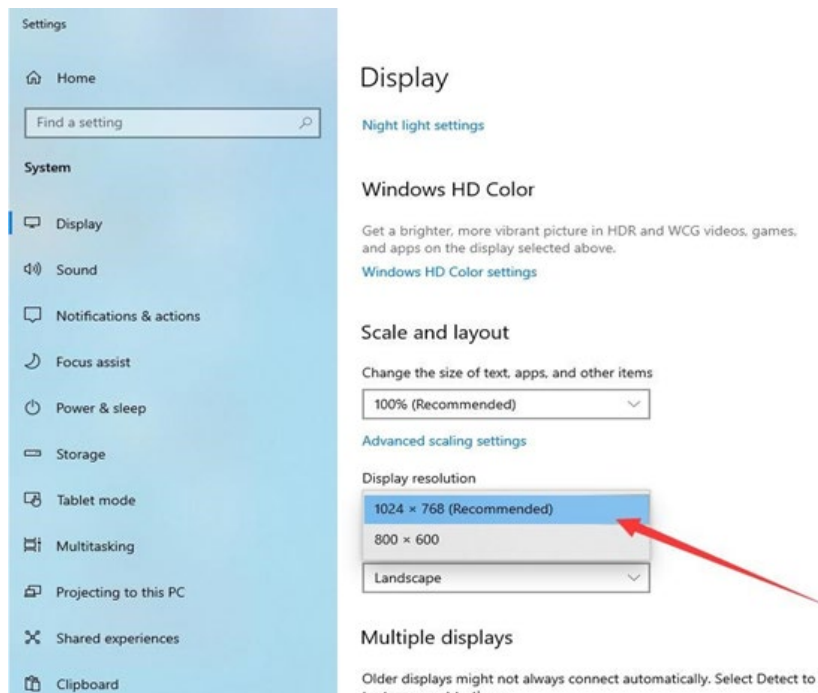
Settings

Home

Find a setting

System

Display

Sound

Notifications & actions

Focus assist

Power & sleep

Storage

Tablet mode

Multitasking

Projecting to this PC

Shared experiences

Clipboard

Display

Night light settings

Windows HD Color

Get a brighter, more vibrant picture in HDR and WCG videos, games, and apps on the display selected above.

Windows HD Color settings

Scale and layout

Change the size of text, apps, and other items

100% (Recommended)

Advanced scaling settings

Display resolution

1024 × 768 (Recommended)

800 × 600

Landscape

Multiple displays

Older displays might not always connect automatically. Select Detect to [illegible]